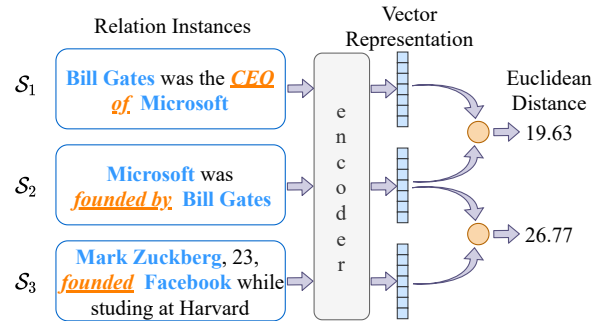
Relation Instances

Vector Representation

$\mathcal{S}_1$ Bill Gates was the CEO of Microsoft

$\mathcal{S}_2$ Microsoft was founded by Bill Gates

$\mathcal{S}_3$ Mark Zuckberg, 23, founded Facebook while studing at Harvard

e n c o d e r

Euclidean Distance

19.63

26.77